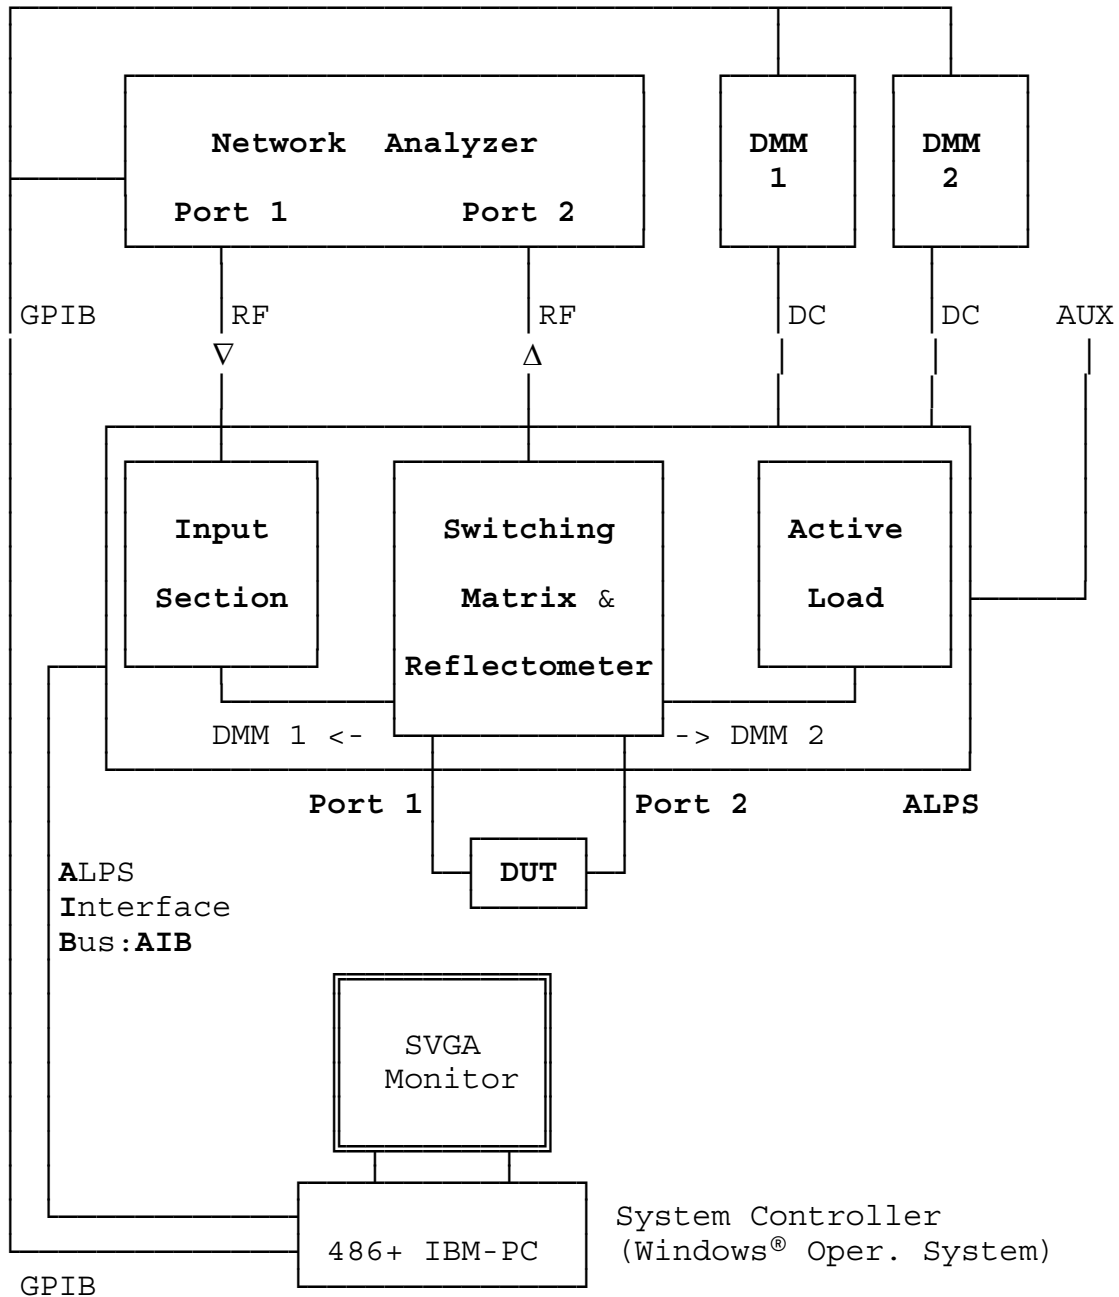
Network Analyzer

Port 1 Port 2

DMM 1

DMM 2

GPIB

RF
$\nabla$

RF
$\Delta$

DC

DC

AUX

Input Section

Switching Matrix & Reflectometer

Active Load

DMM 1 <-

-> DMM 2

Port 1

Port 2

ALPS

DUT

ALPS Interface Bus:AIB

SVGA Monitor

486+ IBM-PC

System Controller (Windows® Oper. System)

GPIB